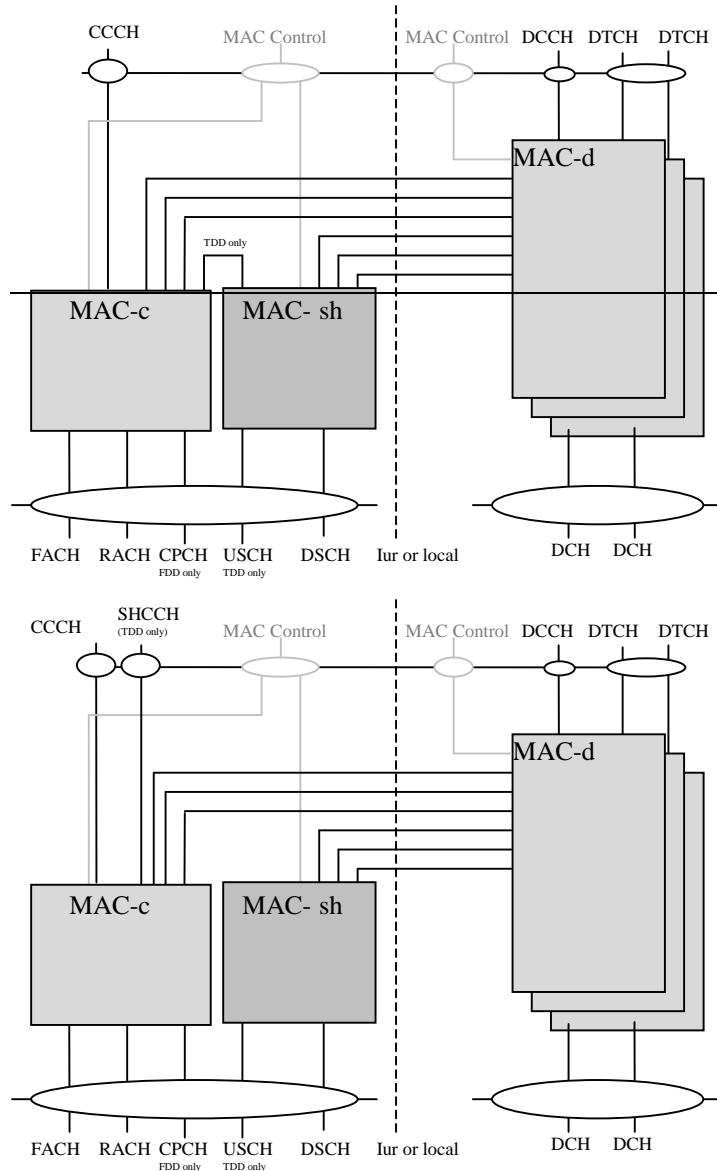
CCCH
MAC Control
MAC Control
DCCH
DTCH
DTCH
MAC-d
TDD only
MAC-c
MAC- sh
FACH
RACH
CPCH
FDD only
USCH
TDD only
DSCH
Iur or local
DCH
DCH

CCCH
SHCCH
(TDD only)
MAC Control
MAC Control
DCCH
DTCH
DTCH
MAC-d
MAC-c
MAC- sh
FACH
RACH
CPCH
FDD only
USCH
TDD only
DSCH
Iur or local
DCH
DCH